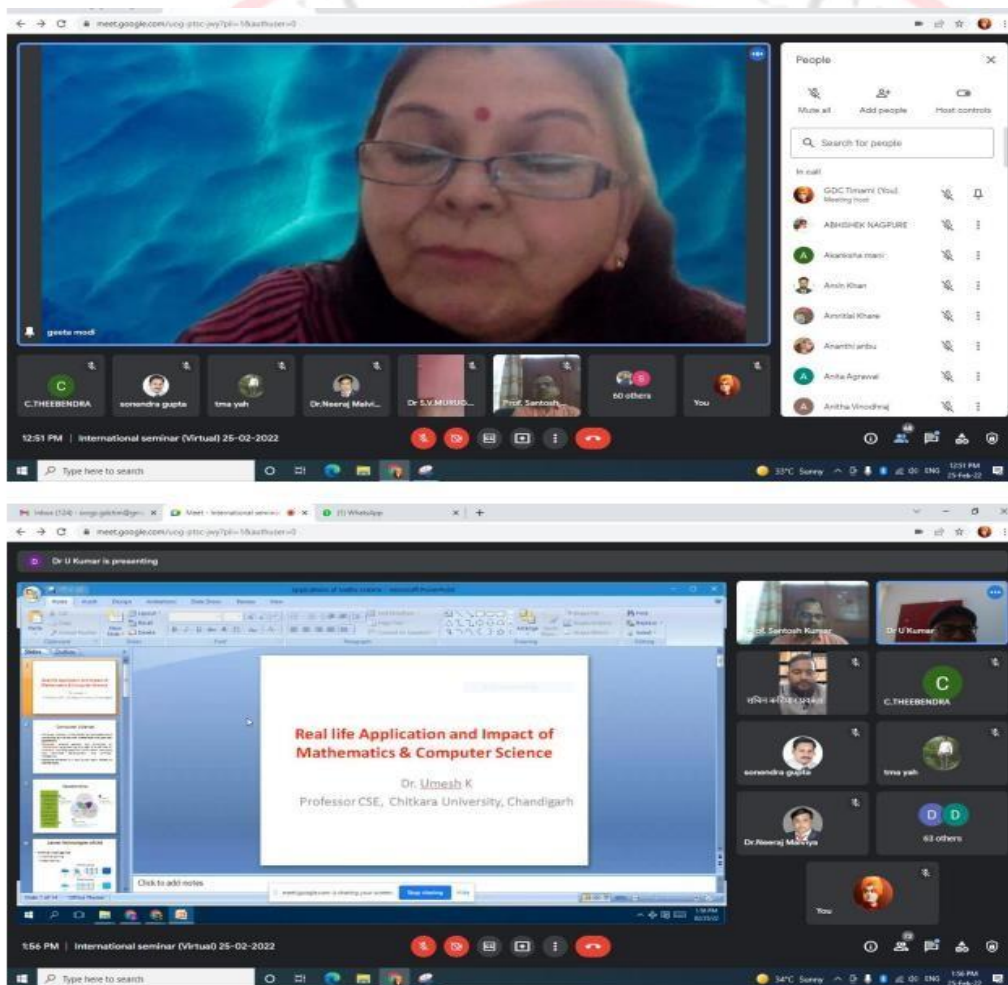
meet.google.com/ucg-ptsc-jwy?pli=1&authuser=0

People

Mute all
Add people
Host controls

Search for people

In call

GDC Timarni (You)
Meeting host

ABHISHEK NAGPURE

Akanksha mani

Amin Khan

Amritlal Khare

Ananthi anbu

Anita Agrawal

Anitha Vinodhraj

geeta modi

C
C.THEEBENDRA

sonendra gupta

tma yah

Dr.Neeraj Malvi...

Dr S.V.MURUG...

Prof. Santosh

60 others

You

12:51 PM | International seminar (Virtual) 25-02-2022

Type here to search

33°C Sunny ENG 12:51 PM 25-Feb-22

Inbox (124) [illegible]
Meet - International semina...
(1) WhatsApp

meet.google.com/ucg-ptsc-jwy?pli=1&authuser=0

D Dr U Kumar is presenting

Real life Application and Impact of Mathematics & Computer Science

Dr. Umesh K

Professor CSE, Chitkara University, Chandigarh

Click to add notes

meet.google.com is sharing your screen. Stop sharing Hide

Prof. Santosh Kumar

Dr U Kumar

सचिन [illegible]

C
C.THEEBENDRA

sonendra gupta

tma yah

Dr.Neeraj Malviya

D D
63 others

You

1:56 PM | International seminar (Virtual) 25-02-2022

Type here to search

34°C Sunny ENG 1:56 PM 25-Feb-22